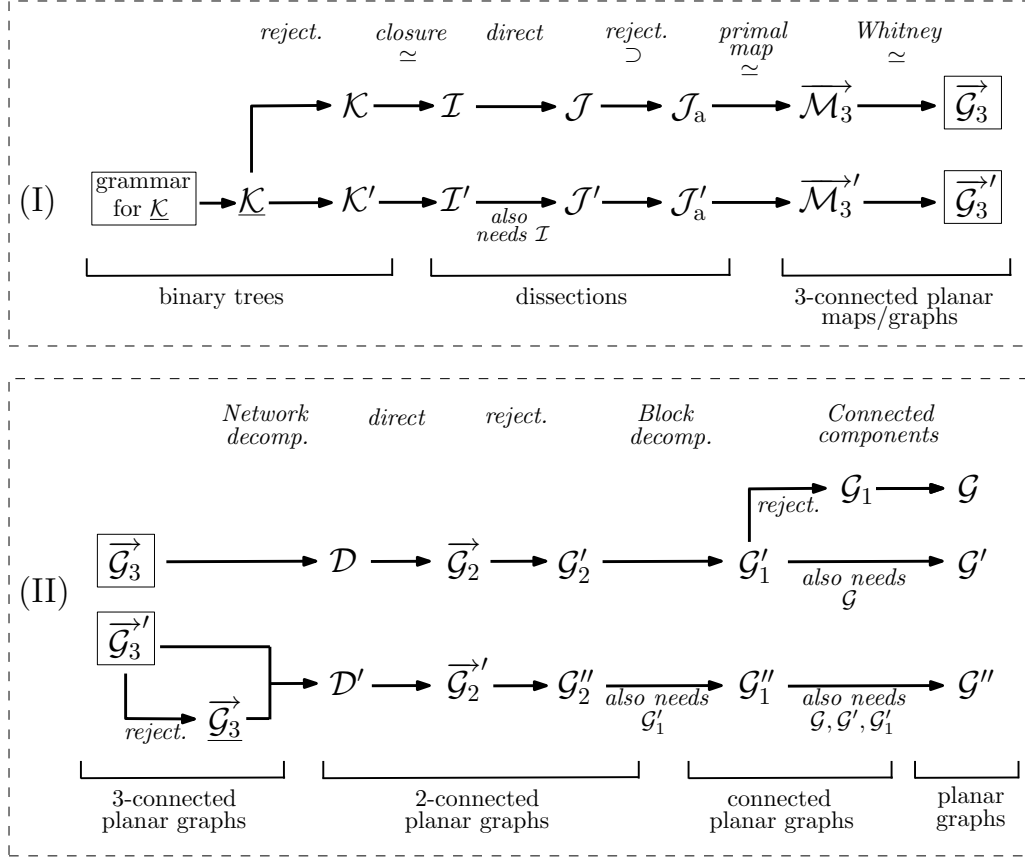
reject. closure $\simeq$ direct reject. $\supset$ primal map $\simeq$ Whitney $\simeq$

$\mathcal{K}$ $\mathcal{I}$ $\mathcal{J}$ $\mathcal{J}_a$ $\overrightarrow{\mathcal{M}_3}$ $\overrightarrow{\mathcal{G}_3}$

(I) grammar for $\underline{\mathcal{K}}$ $\underline{\mathcal{K}}$ $\mathcal{K}'$ $\mathcal{I}'$ also needs $\mathcal{I}$ $\mathcal{J}'$ $\mathcal{J}_a'$ $\overrightarrow{\mathcal{M}_3}'$ $\overrightarrow{\mathcal{G}_3}'$

binary trees dissections 3-connected planar maps/graphs

Network decomp. direct reject. Block decomp. Connected components

reject. $\mathcal{G}_1$ $\mathcal{G}$

(II) $\overrightarrow{\mathcal{G}_3}$ $\mathcal{D}$ $\overrightarrow{\mathcal{G}_2}$ $\mathcal{G}_2'$ $\mathcal{G}_1'$ also needs $\mathcal{G}$ $\mathcal{G}'$

$\overrightarrow{\mathcal{G}_3}'$ reject. $\underline{\overrightarrow{\mathcal{G}_3}}$ $\mathcal{D}'$ $\overrightarrow{\mathcal{G}_2}'$ $\mathcal{G}_2''$ also needs $\mathcal{G}_1'$ $\mathcal{G}_1''$ also needs $\mathcal{G}, \mathcal{G}', \mathcal{G}_1'$ $\mathcal{G}''$

3-connected planar graphs 2-connected planar graphs connected planar graphs planar graphs